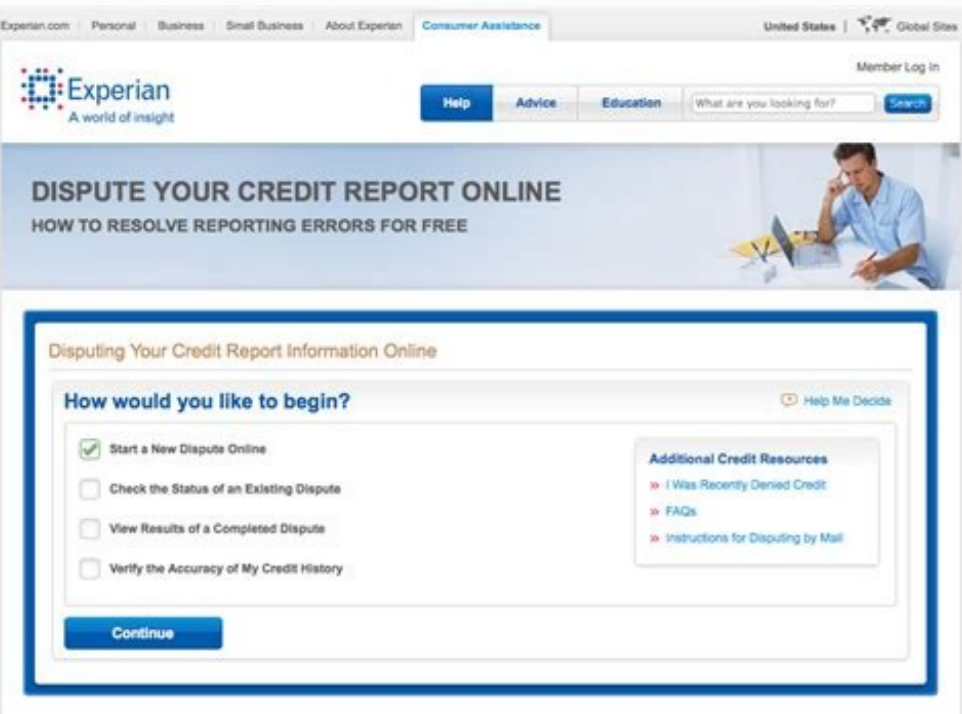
Experian.com | Personal | Business | Small Business | About Experian | Consumer Assistance

United States | Global Sites

Experian
A world of insight

Member Log In

Help | Advice | Education | What are you looking for? | Search

DISPUTE YOUR CREDIT REPORT ONLINE
HOW TO RESOLVE REPORTING ERRORS FOR FREE

Disputing Your Credit Report Information Online

How would you like to begin?

Help Me Decide

Start a New Dispute Online

Check the Status of an Existing Dispute

View Results of a Completed Dispute

Verify the Accuracy of My Credit History

Additional Credit Resources
» I Was Recently Denied Credit
» FAQs
» Instructions for Disputing by Mail

Continue